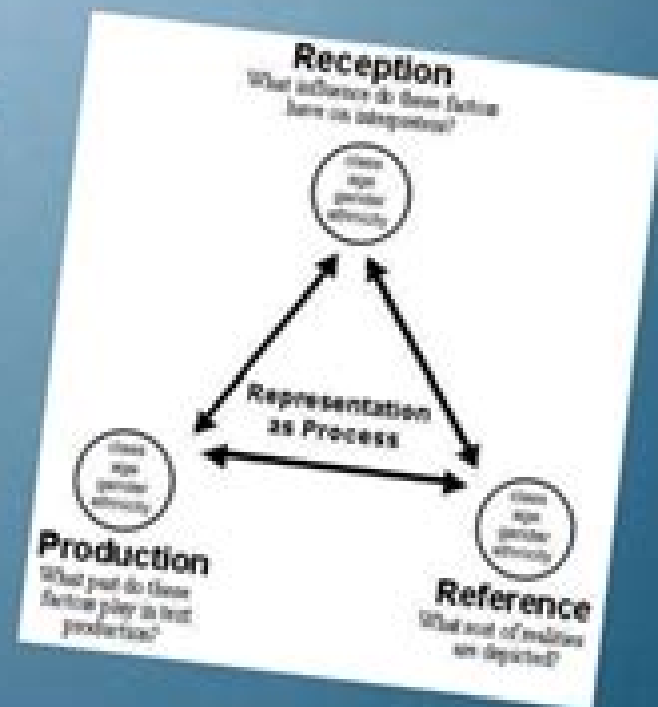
Reception
What influence do these factors have on interpretation?

class
age
gender
ethnicity

Representation as Process

class
age
gender
ethnicity

Production
What part do these factors play in text production?

class
age
gender
ethnicity

Reference
What sort of realities are depicted?